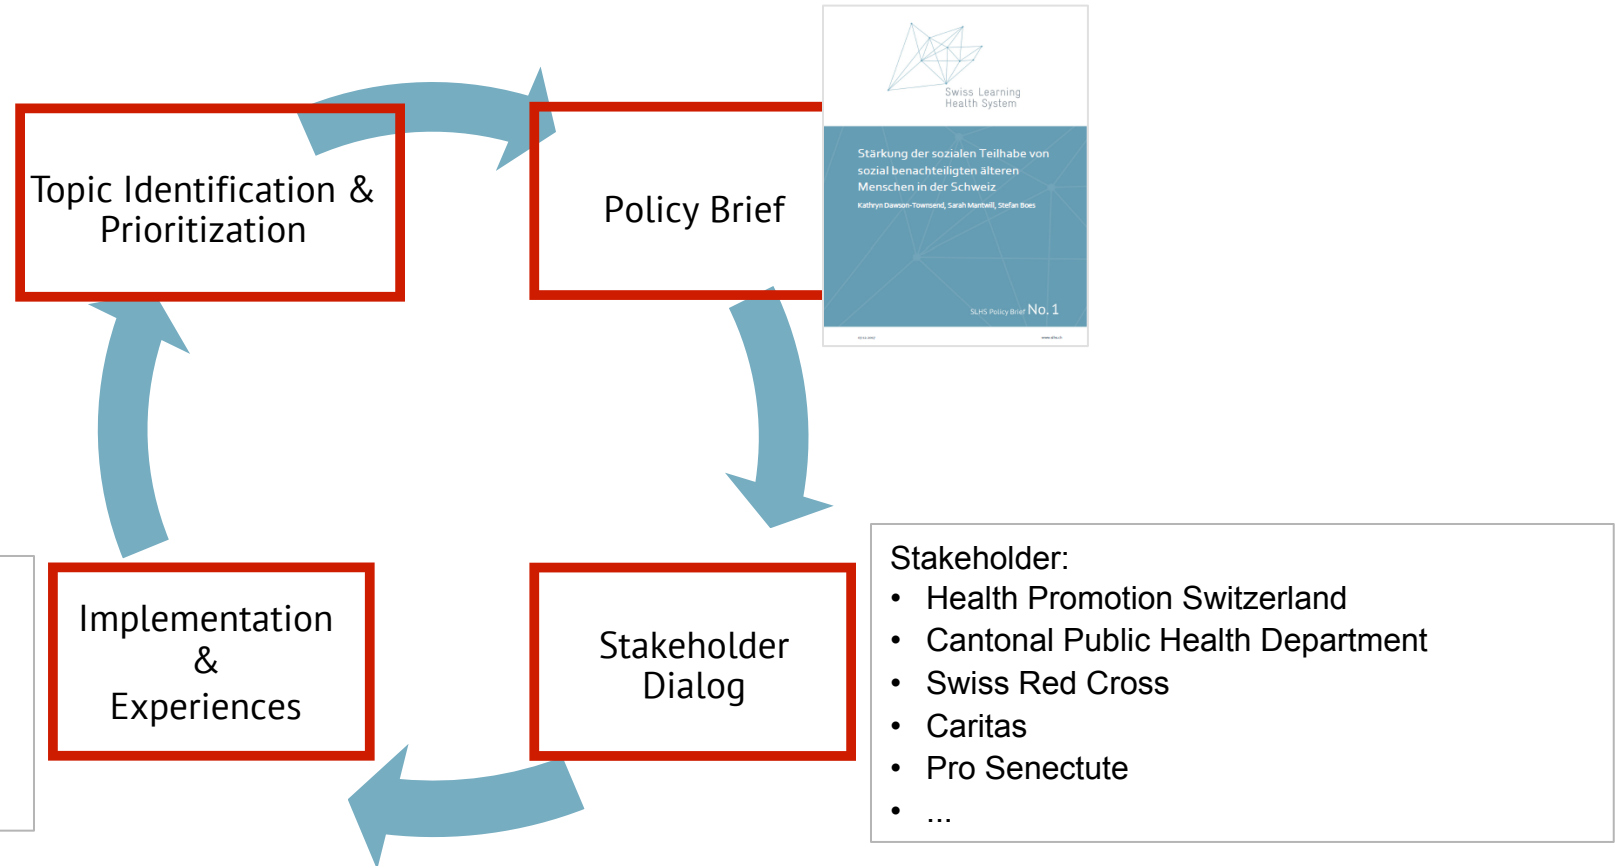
Topic Identification & Prioritization

Policy Brief

Swiss Learning Health System

Stärkung der sozialen Teilhabe von sozial benachteiligten älteren Menschen in der Schweiz

Kathryn Dawson-Townsend, Sarah Mantwill, Stefan Boes

SLHS Policy Brief No. 1

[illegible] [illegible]

Stakeholder Dialog

Implementation & Experiences

Stakeholder:
- Health Promotion Switzerland
- Cantonal Public Health Department
- Swiss Red Cross
- Caritas
- Pro Senectute
- ...